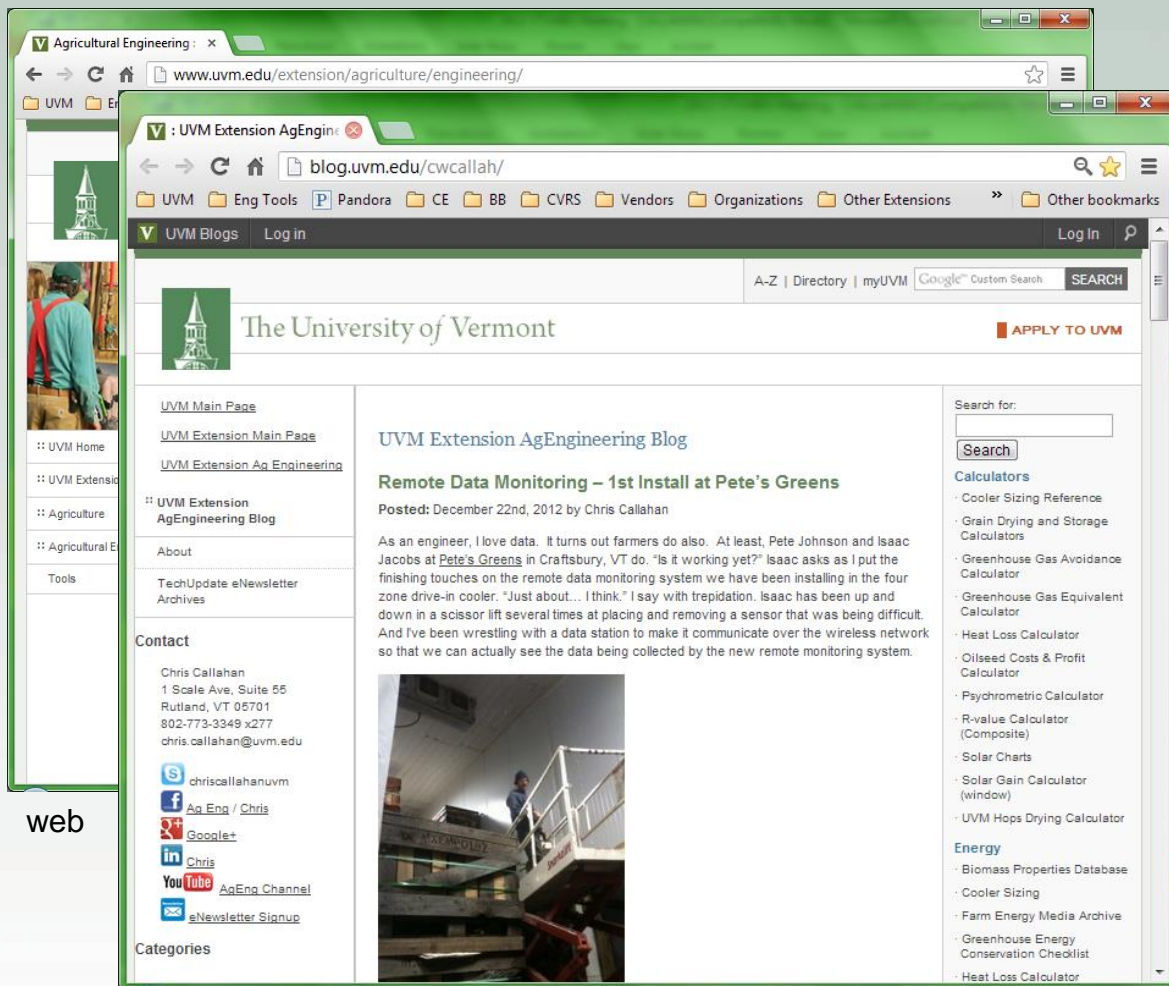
Agricultural Engineering
www.uvm.edu/extension/agriculture/engineering/
UVM Er

:: UVM Home
:: UVM Extensio
:: Agriculture
:: Agricultural E
Tools

web

: UVM Extension AgEngine
blog.uvm.edu/cwcallah/
UVM Eng Tools Pandora CE BB CVRS Vendors Organizations Other Extensions » Other bookmarks
UVM Blogs Log in Log In

A-Z | Directory | myUVM Google Custom Search SEARCH
The University of Vermont
APPLY TO UVM

UVM Main Page
UVM Extension Main Page
UVM Extension Ag Engineering
:: UVM Extension AgEngineering Blog
About
TechUpdate eNewsletter Archives

Contact
Chris Callahan
1 Scale Ave, Suite 55
Rutland, VT 05701
802-773-3349 x277
chris.callahan@uvm.edu

chriscallahanuvm
Ag Eng / Chris
Google+
Chris
YouTube AgEng Channel
eNewsletter Signup

Categories

UVM Extension AgEngineering Blog

Remote Data Monitoring – 1st Install at Pete's Greens

Posted: December 22nd, 2012 by Chris Callahan

As an engineer, I love data. It turns out farmers do also. At least, Pete Johnson and Isaac Jacobs at Pete's Greens in Craftsbury, VT do. "Is it working yet?" Isaac asks as I put the finishing touches on the remote data monitoring system we have been installing in the four zone drive-in cooler. "Just about… I think." I say with trepidation. Isaac has been up and down in a scissor lift several times at placing and removing a sensor that was being difficult. And I've been wrestling with a data station to make it communicate over the wireless network so that we can actually see the data being collected by the new remote monitoring system.

Search for:
Search
Calculators
· Cooler Sizing Reference
· Grain Drying and Storage Calculators
· Greenhouse Gas Avoidance Calculator
· Greenhouse Gas Equivalent Calculator
· Heat Loss Calculator
· Oilseed Costs & Profit Calculator
· Psychrometric Calculator
· R-value Calculator (Composite)
· Solar Charts
· Solar Gain Calculator (window)
· UVM Hops Drying Calculator
Energy
· Biomass Properties Database
· Cooler Sizing
· Farm Energy Media Archive
· Greenhouse Energy Conservation Checklist
· Heat Loss Calculator